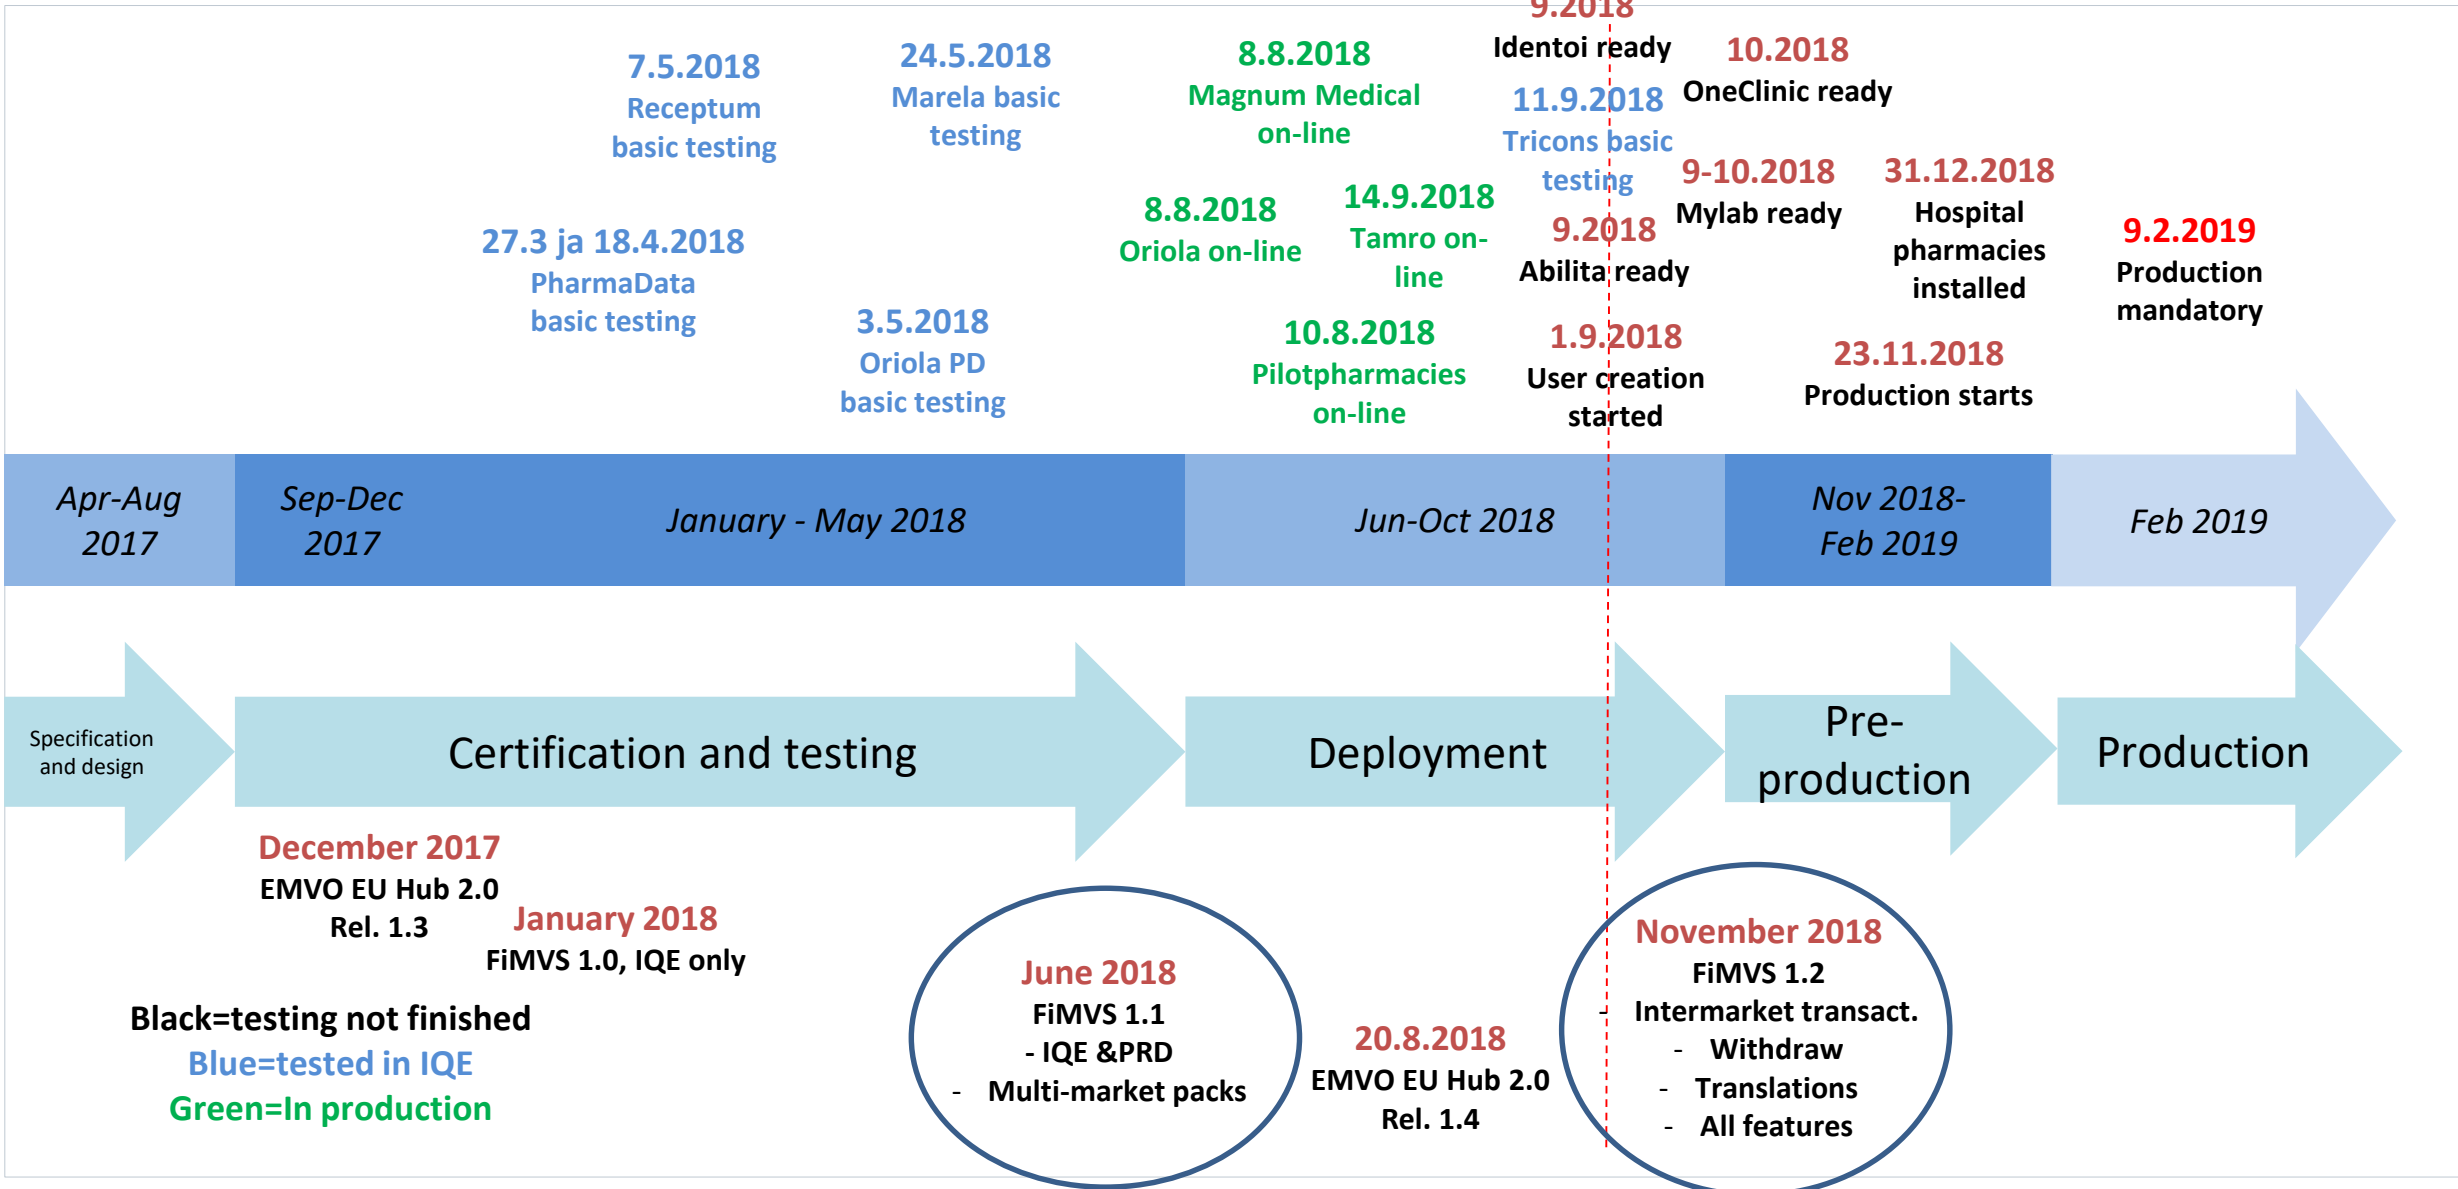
7.5.2018
Receptum basic testing

24.5.2018
Marela basic testing

8.8.2018
Magnum Medical on-line

9.2018
Identoi ready

10.2018
OneClinic ready

11.9.2018
Tricons basic testing

27.3 ja 18.4.2018
PharmaData basic testing

8.8.2018
Oriola on-line

14.9.2018
Tamro on-line

9-10.2018
Mylab ready

31.12.2018
Hospital pharmacies installed

9.2018
Abilita ready

9.2.2019
Production mandatory

3.5.2018
Oriola PD basic testing

10.8.2018
Pilotpharmacies on-line

1.9.2018
User creation started

23.11.2018
Production starts

Apr-Aug 2017

Sep-Dec 2017

January - May 2018

Jun-Oct 2018

Nov 2018-Feb 2019

Feb 2019

Specification and design

Certification and testing

Deployment

Pre-production

Production

December 2017
EMVO EU Hub 2.0 Rel. 1.3

January 2018
FiMVS 1.0, IQE only

Black=testing not finished
Blue=tested in IQE
Green=In production

June 2018
FiMVS 1.1
- IQE &PRD
- Multi-market packs

20.8.2018
EMVO EU Hub 2.0 Rel. 1.4

November 2018
FiMVS 1.2
- Intermarket transact.
- Withdraw
- Translations
- All features